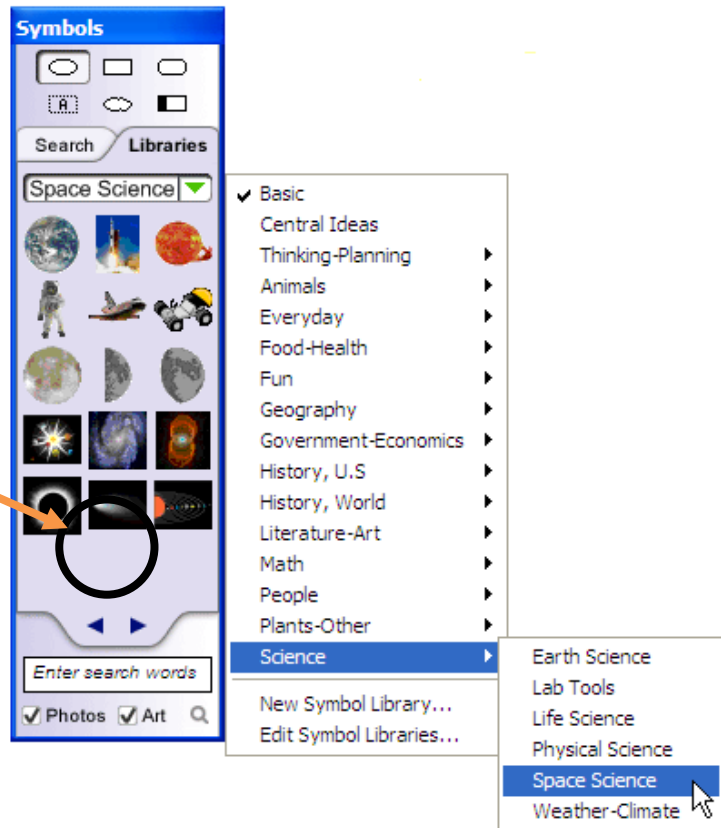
Symbols

A

Search Libraries

Space Science

Enter search words

Photos Art

Basic
Central Ideas
Thinking-Planning
Animals
Everyday
Food-Health
Fun
Geography
Government-Economics
History, U.S
History, World
Literature-Art
Math
People
Plants-Other
Science
New Symbol Library...
Edit Symbol Libraries...

Earth Science
Lab Tools
Life Science
Physical Science
Space Science
Weather-Climate